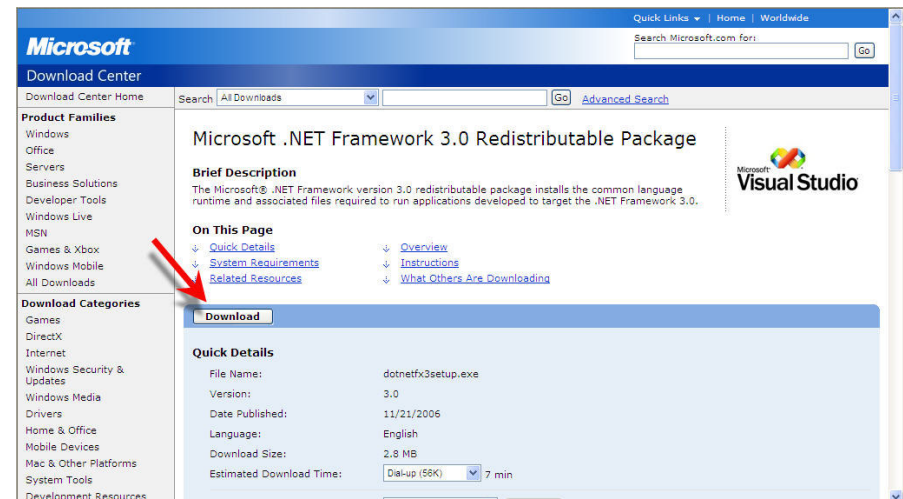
Quick Links | Home | Worldwide

Microsoft

Search Microsoft.com for:

Go

Download Center

Download Center Home

Search All Downloads Go Advanced Search

Product Families
Windows
Office
Servers
Business Solutions
Developer Tools
Windows Live
MSN
Games & Xbox
Windows Mobile
All Downloads

Download Categories
Games
DirectX
Internet
Windows Security & Updates
Windows Media
Drivers
Home & Office
Mobile Devices
Mac & Other Platforms
System Tools
Development Resources

Microsoft .NET Framework 3.0 Redistributable Package

Brief Description
The Microsoft® .NET Framework version 3.0 redistributable package installs the common language runtime and associated files required to run applications developed to target the .NET Framework 3.0.

Microsoft Visual Studio

On This Page
Quick Details
System Requirements
Related Resources
Overview
Instructions
What Others Are Downloading

Download

Quick Details

| | |
|---|---|
| File Name: | dotnetfx3setup.exe |
| Version: | 3.0 |
| Date Published: | 11/21/2006 |
| Language: | English |
| Download Size: | 2.8 MB |
| Estimated Download Time: | Dial-up (56K) 7 min |